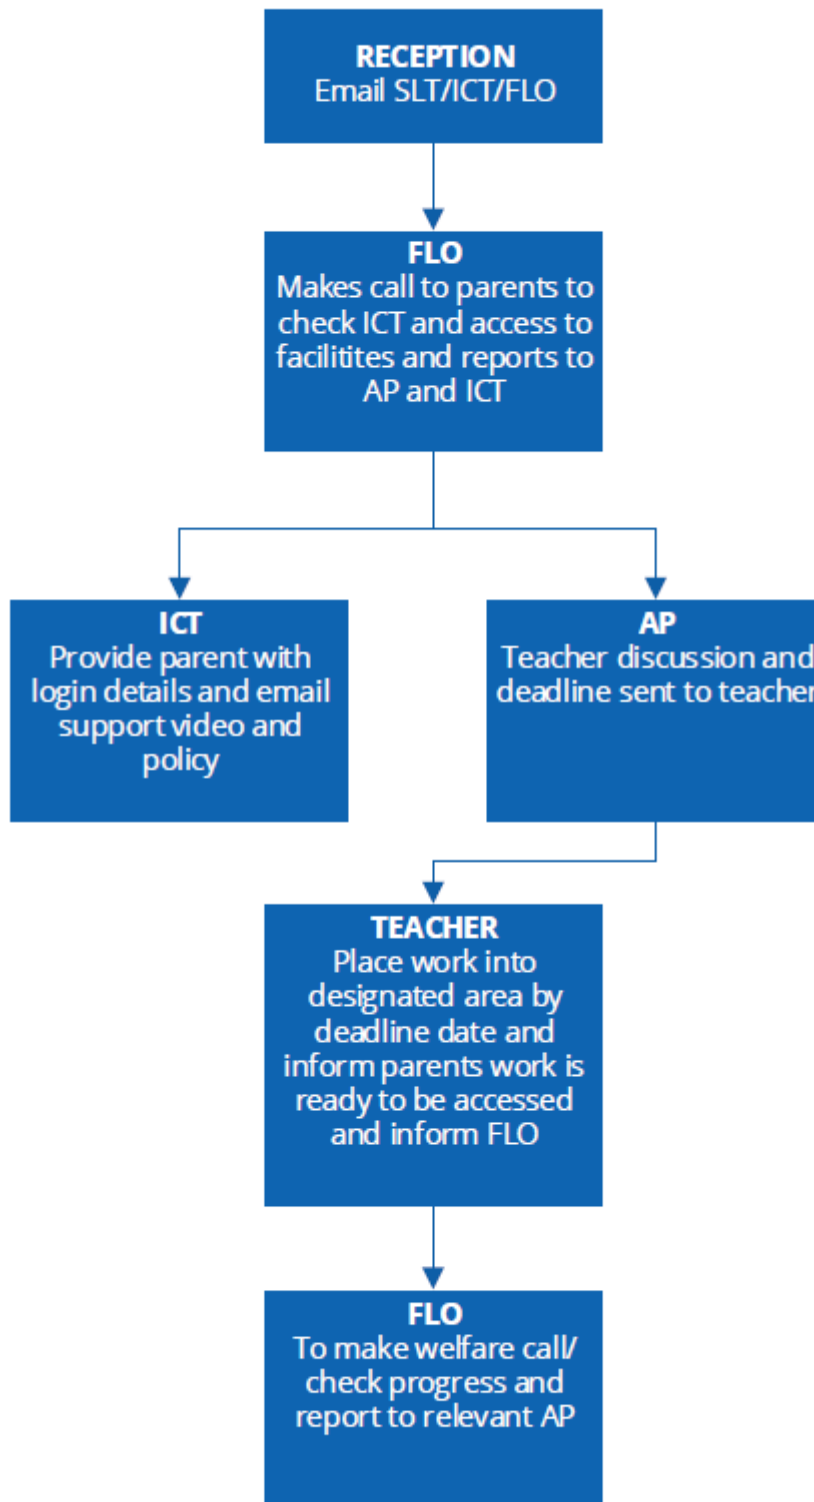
RECEPTION
Email SLT/ICT/FLO

FLO
Makes call to parents to check ICT and access to facilitites and reports to AP and ICT

ICT
Provide parent with login details and email support video and policy

AP
Teacher discussion and deadline sent to teacher

TEACHER
Place work into designated area by deadline date and inform parents work is ready to be accessed and inform FLO

FLO
To make welfare call/ check progress and report to relevant AP